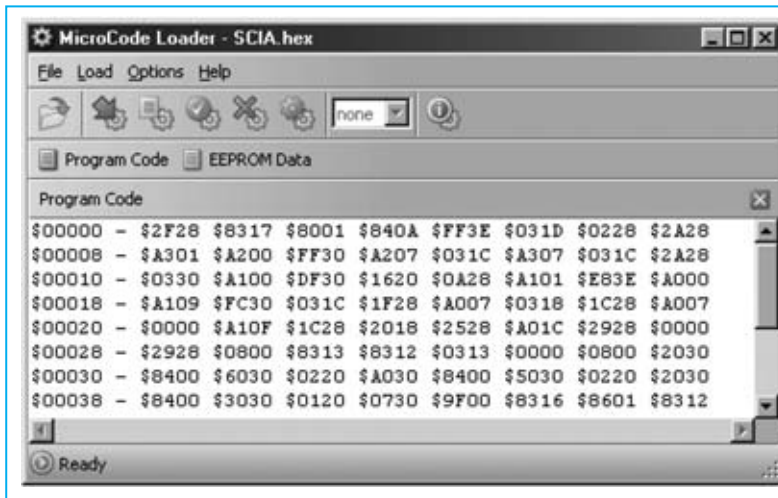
MicroCode Loader - SCIA.hex

File Load Options Help

none

Program Code EEPROM Data

Program Code

$00000 - $2F28 $8317 $8001 $840A $FF3E $031D $0228 $2A28
$00008 - $A301 $A200 $FF30 $A207 $031C $A307 $031C $2A28
$00010 - $0330 $A100 $DF30 $1620 $0A28 $A101 $E83E $A000
$00018 - $A109 $FC30 $031C $1F28 $A007 $0318 $1C28 $A007
$00020 - $0000 $A10F $1C28 $2018 $2528 $A01C $2928 $0000
$00028 - $2928 $0800 $8313 $8312 $0313 $0000 $0800 $2030
$00030 - $8400 $6030 $0220 $A030 $8400 $5030 $0220 $2030
$00038 - $8400 $3030 $0120 $0730 $9F00 $8316 $8601 $8312

Ready